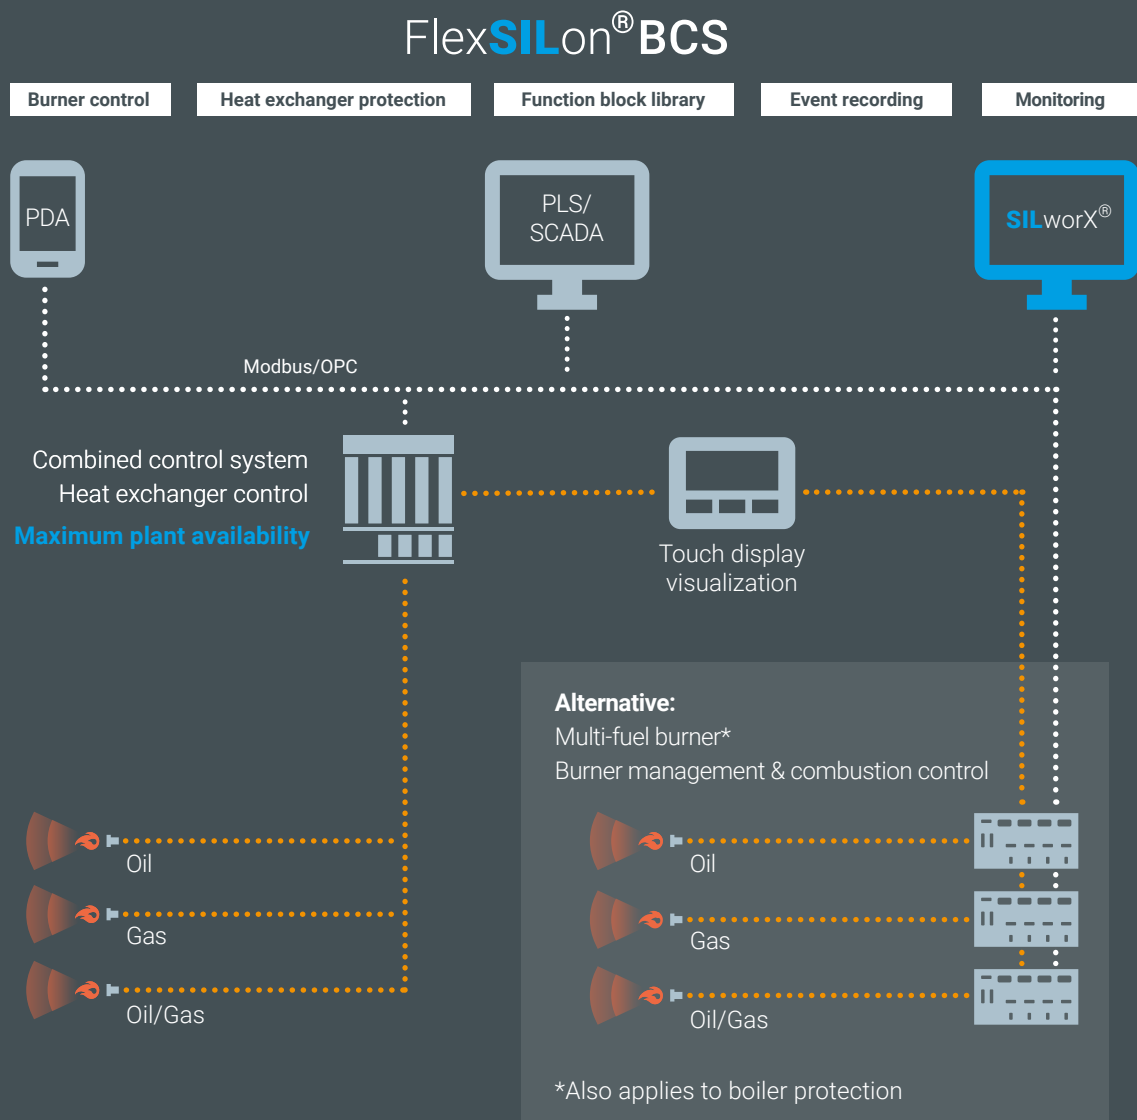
FlexSILon® BCS

Burner control

Heat exchanger protection

Function block library

Event recording

Monitoring

PDA

PLS/ SCADA

SILworX®

Modbus/OPC

Combined control system
Heat exchanger control
Maximum plant availability

Touch display visualization

Alternative:
Multi-fuel burner*
Burner management & combustion control

Oil

Gas

Oil/Gas

Oil

Gas

Oil/Gas

*Also applies to boiler protection